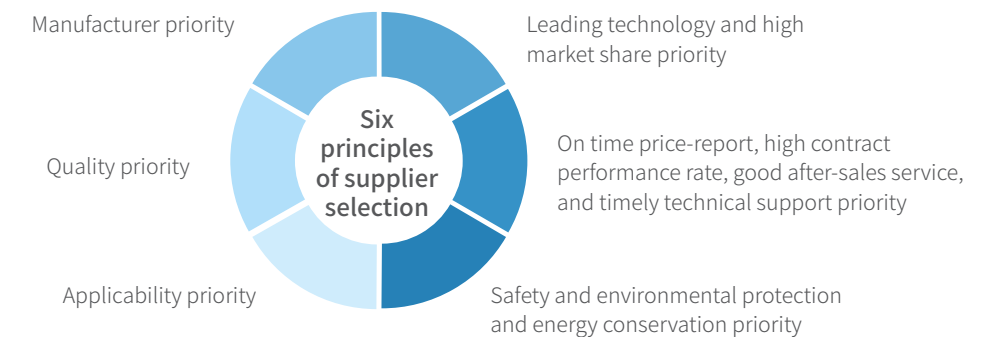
Six principles of supplier selection

Leading technology and high market share priority

On time price-report, high contract performance rate, good after-sales service, and timely technical support priority

Safety and environmental protection and energy conservation priority

Applicability priority

Quality priority

Manufacturer priority